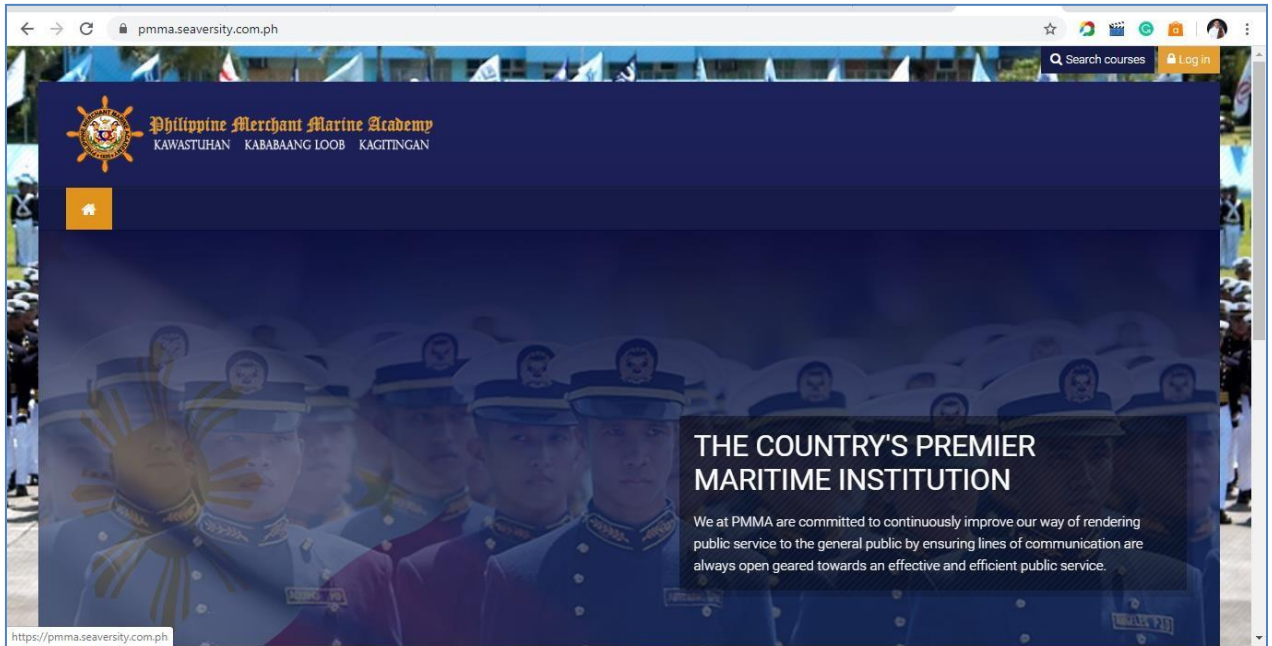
pmma.seaversity.com.ph

Search courses
Log in

Philippine Merchant Marine Academy
KAWASTUHAN KABABAANG LOOB KAGITINGAN

THE COUNTRY'S PREMIER MARITIME INSTITUTION

We at PMMA are committed to continuously improve our way of rendering public service to the general public by ensuring lines of communication are always open geared towards an effective and efficient public service.

https://pmma.seaversity.com.ph